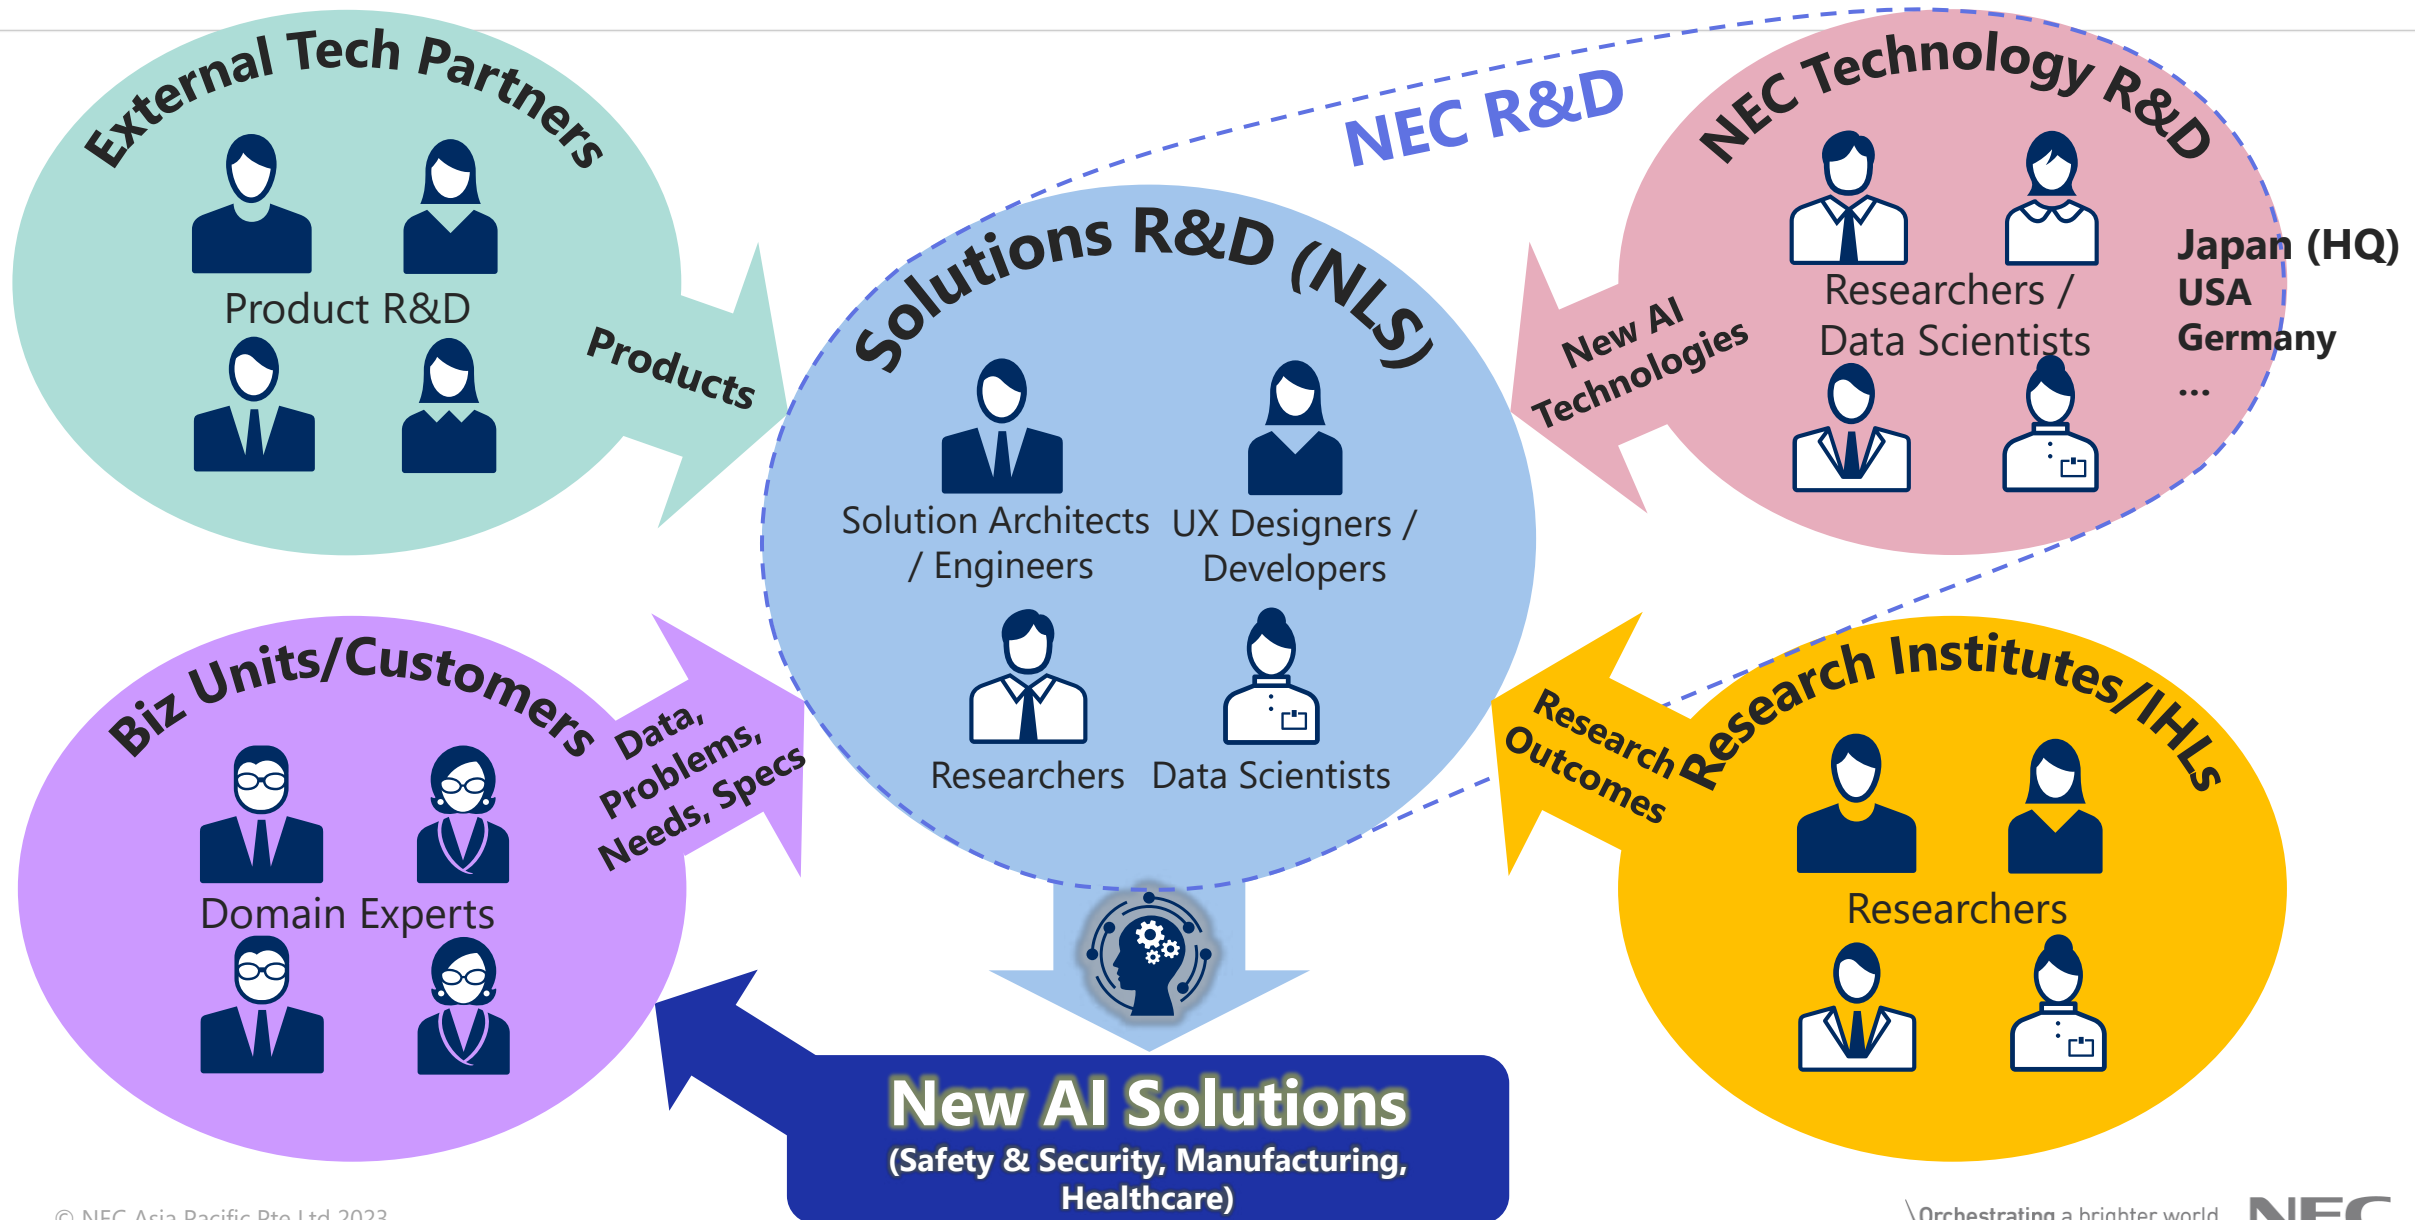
External Tech Partners

Product R&D

Products

NEC R&D

Solutions R&D (NLS)

Solution Architects / Engineers

UX Designers / Developers

Researchers

Data Scientists

NEC Technology R&D

Researchers / Data Scientists

Japan (HQ)
USA
Germany
...

New AI Technologies

Biz Units/Customers

Domain Experts

Data, Problems, Needs, Specs

Research Institutes/IHLs

Researchers

Research Outcomes

New AI Solutions
(Safety & Security, Manufacturing, Healthcare)

© NEC Asia Pacific Pte Ltd 2023

\Orchestrating a brighter world

NEC